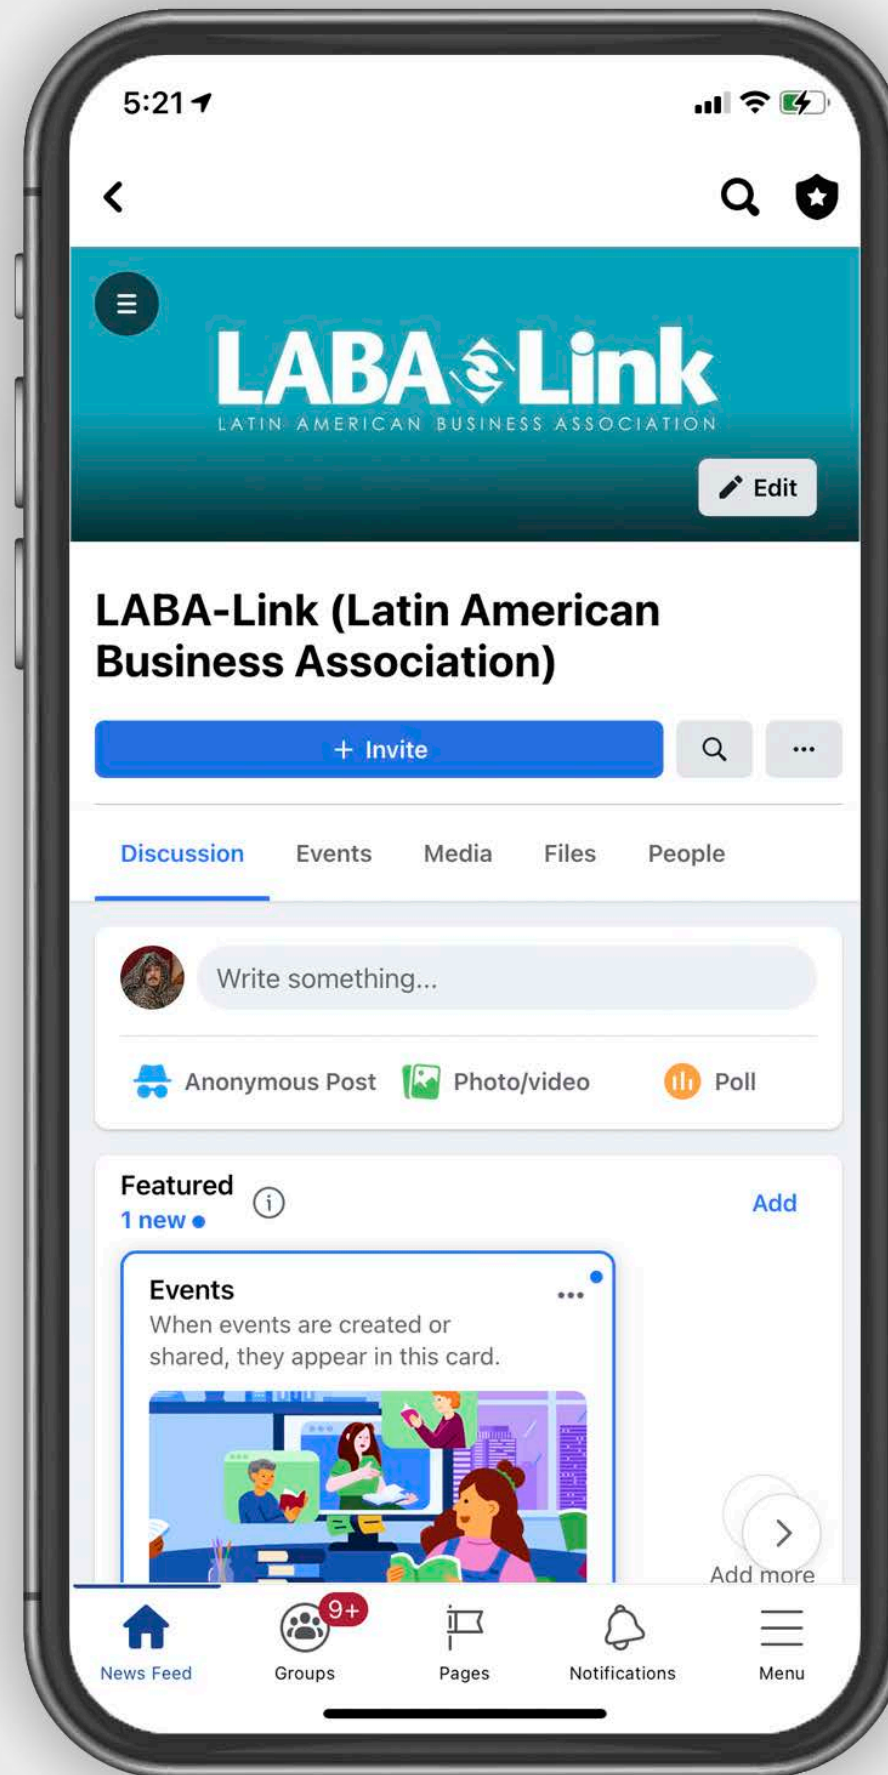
5:21

LABA Link
LATIN AMERICAN BUSINESS ASSOCIATION

Edit

LABA-Link (Latin American Business Association)

+ Invite

Discussion Events Media Files People

Write something...

Anonymous Post Photo/video Poll

Featured
1 new

Add

Events
When events are created or shared, they appear in this card.

Add more

News Feed
9+
Groups
Pages
Notifications
Menu